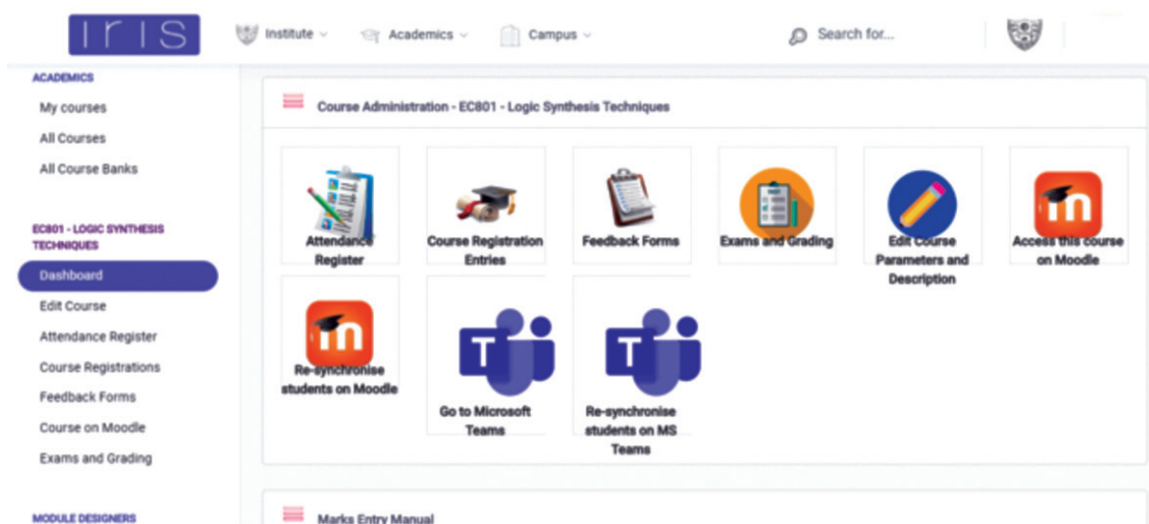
IRIS

Institute Academics Campus Search for...

ACADEMICS

My courses

All Courses

All Course Banks

EC801 - LOGIC SYNTHESIS TECHNIQUES

Dashboard

Edit Course

Attendance Register

Course Registrations

Feedback Forms

Course on Moodle

Exams and Grading

MODULE DESIGNERS

Course Administration - EC801 - Logic Synthesis Techniques

Attendance Register

Course Registration Entries

Feedback Forms

Exams and Grading

Edit Course Parameters and Description

Access this course on Moodle

Re-synchronise students on Moodle

Go to Microsoft Teams

Re-synchronise students on MS Teams

Marks Entry Manual